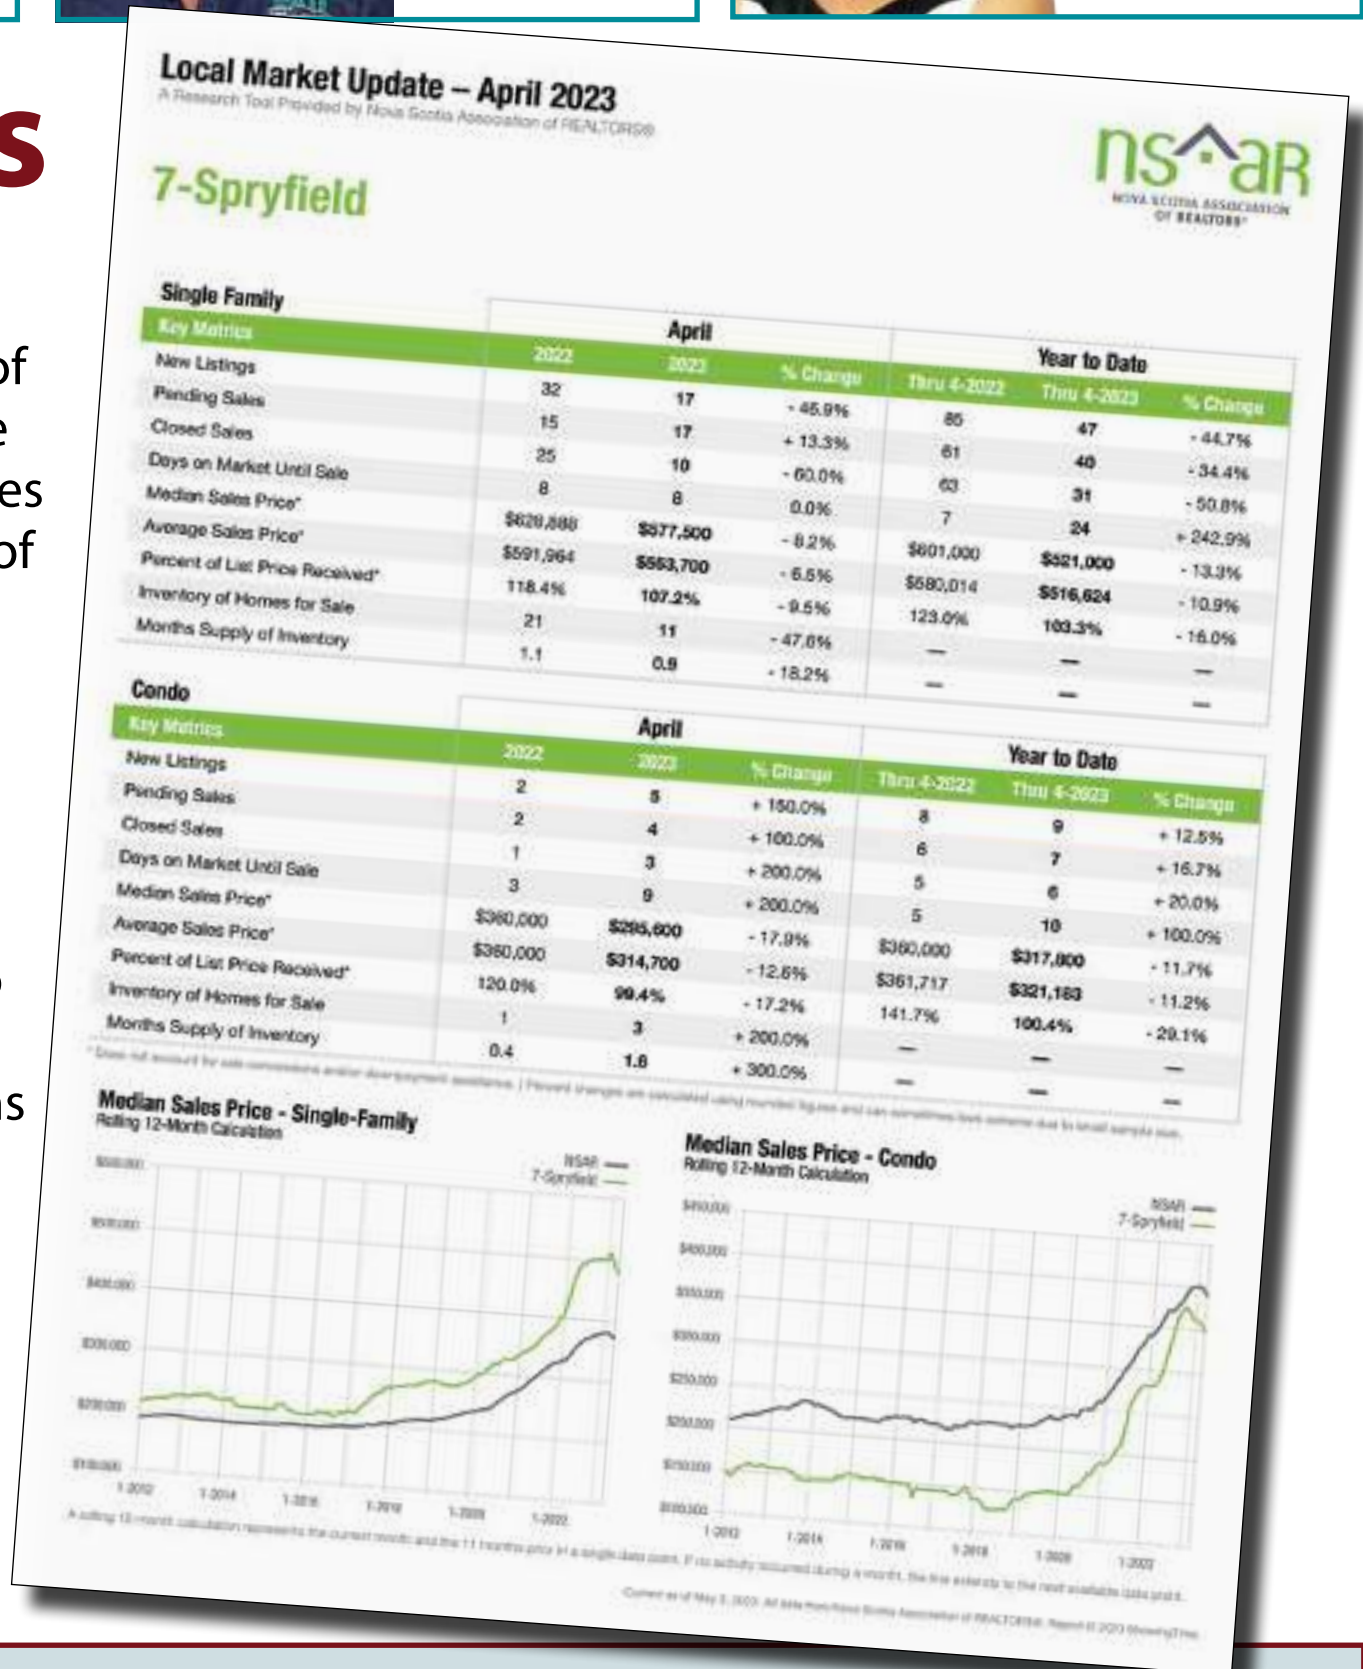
s

of
e
es
of

s

Local Market Update – April 2023
A Research Tool Provided by Nova Scotia Association of REALTORS®

7-Spryfield

nsar
NOVA SCOTIA ASSOCIATION OF REALTORS®

Single Family

| Key Metrics | April 2022 | April 2023 | % Change | Thru 4-2022 | Thru 4-2023 | % Change |
|---|---|---|---|---|---|---|
| New Listings | 32 | 17 | - 46.9% | 85 | 47 | - 44.7% |
| Pending Sales | 15 | 17 | + 13.3% | 61 | 40 | - 34.4% |
| Closed Sales | 25 | 10 | - 60.0% | 63 | 31 | - 50.8% |
| Days on Market Until Sale | 8 | 8 | 0.0% | 7 | 24 | + 242.9% |
| Median Sales Price* | $628,888 | $577,500 | - 8.2% | $601,000 | $521,000 | - 13.3% |
| Average Sales Price* | $591,964 | $553,700 | - 6.5% | $580,014 | $516,624 | - 10.9% |
| Percent of List Price Received* | 118.4% | 107.2% | - 9.5% | 123.0% | 103.3% | - 16.0% |
| Inventory of Homes for Sale | 21 | 11 | - 47.6% | — | — | — |
| Months Supply of Inventory | 1.1 | 0.9 | - 18.2% | — | — | — |

Condo

| Key Metrics | April 2022 | April 2023 | % Change | Thru 4-2022 | Thru 4-2023 | % Change |
|---|---|---|---|---|---|---|
| New Listings | 2 | 5 | + 150.0% | 8 | 9 | + 12.5% |
| Pending Sales | 2 | 4 | + 100.0% | 6 | 7 | + 16.7% |
| Closed Sales | 1 | 3 | + 200.0% | 5 | 6 | + 20.0% |
| Days on Market Until Sale | 3 | 9 | + 200.0% | 5 | 10 | + 100.0% |
| Median Sales Price* | $360,000 | $295,600 | - 17.9% | $360,000 | $317,800 | - 11.7% |
| Average Sales Price* | $360,000 | $314,700 | - 12.6% | $361,717 | $321,183 | - 11.2% |
| Percent of List Price Received* | 120.0% | 99.4% | - 17.2% | 141.7% | 100.4% | - 29.1% |
| Inventory of Homes for Sale | 1 | 3 | + 200.0% | — | — | — |
| Months Supply of Inventory | 0.4 | 1.8 | + 300.0% | — | — | — |

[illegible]

Median Sales Price - Single-Family
Rolling 12-Month Calculation

NSAR
7-Spryfield

$500,000
$450,000
$400,000
$300,000
$250,000
$150,000

1-2012 1-2014 1-2016 1-2018 1-2020 1-2022

Median Sales Price - Condo
Rolling 12-Month Calculation

NSAR
7-Spryfield

$450,000
$400,000
$350,000
$300,000
$250,000
$200,000
$150,000
$100,000

1-2012 1-2014 1-2016 1-2018 1-2020 1-2022

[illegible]

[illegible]